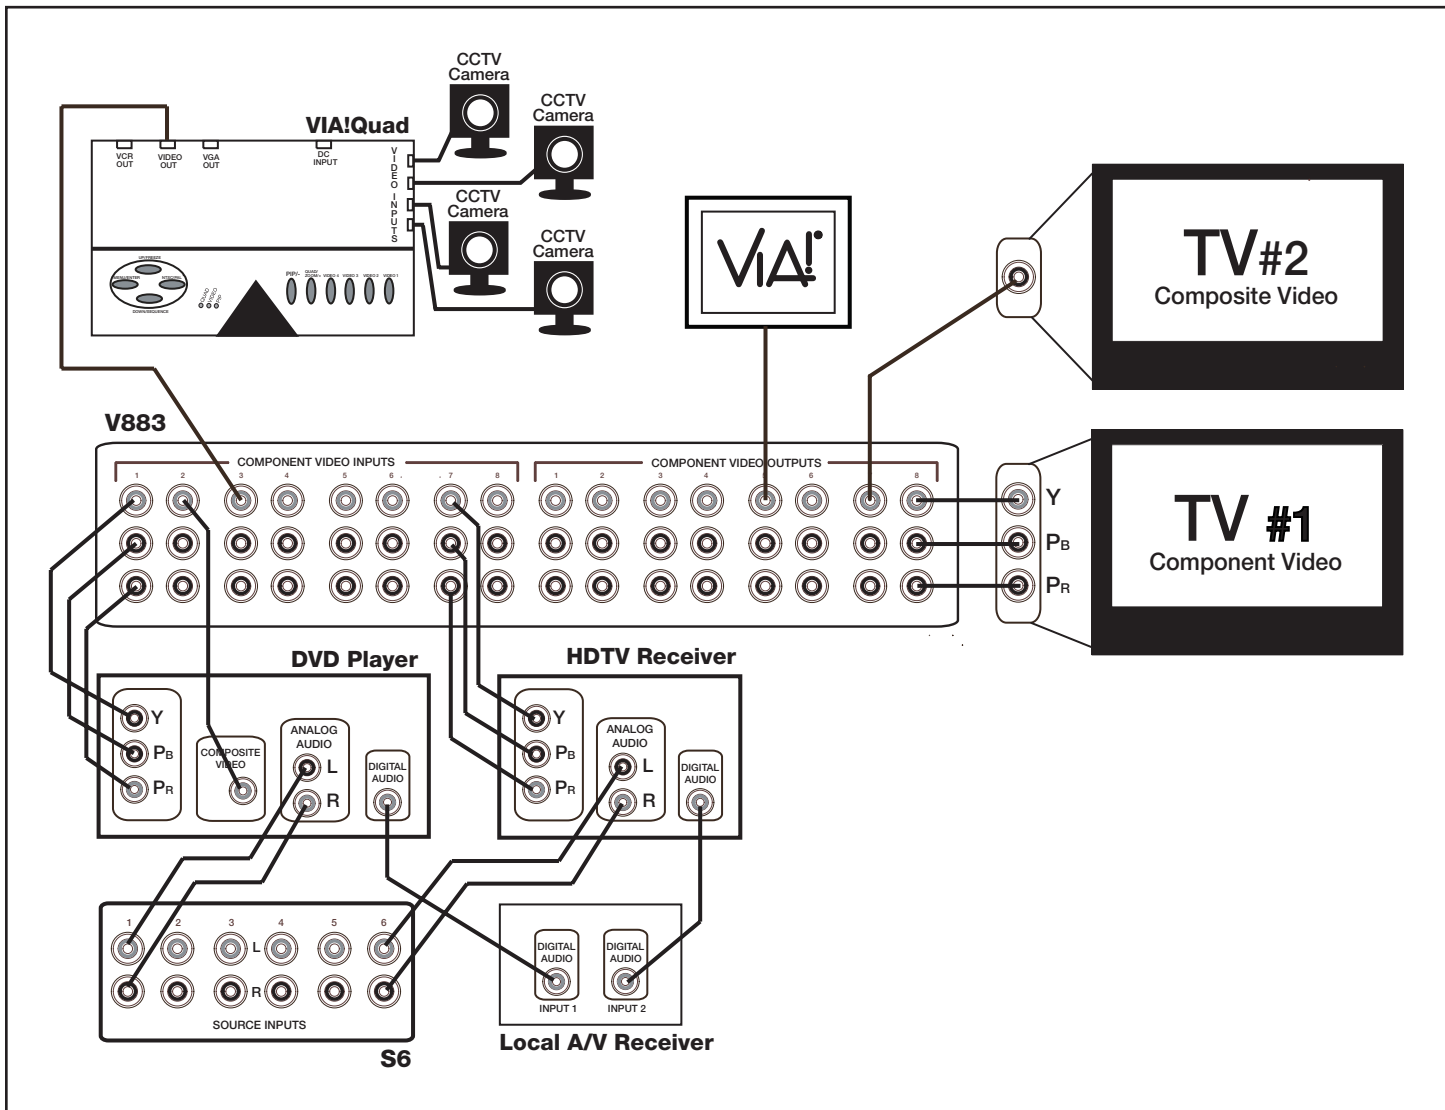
CCTV Camera

CCTV Camera

CCTV Camera

CCTV Camera

VIA!Quad

VCR OUT

VIDEO OUT

VGA OUT

DC INPUT

VIDEO INPUTS

PIP/-

VIDEO 4

VIDEO 3

VIDEO 2

VIDEO 1

QUAD

VIDEO

PIP

VIA!

TV#2
Composite Video

TV #1
Component Video

V883

COMPONENT VIDEO INPUTS

1 2 3 4 5 6 7 8

COMPONENT VIDEO OUTPUTS

1 2 3 4 5 6 7 8

Y

$P_B$

$P_R$

DVD Player

Y

$P_B$

$P_R$

COMPOSITE VIDEO

ANALOG AUDIO

L

R

DIGITAL AUDIO

HDTV Receiver

Y

$P_B$

$P_R$

ANALOG AUDIO

L

R

DIGITAL AUDIO

1 2 3 4 5 6

L

R

SOURCE INPUTS

S6

DIGITAL AUDIO

INPUT 1

DIGITAL AUDIO

INPUT 2

Local A/V Receiver